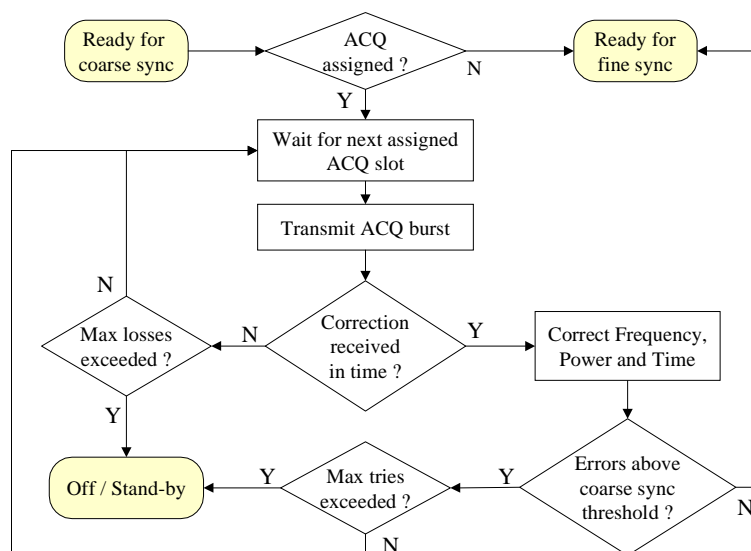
Ready for coarse sync

ACQ assigned ?

N

Ready for fine sync

Y

Wait for next assigned ACQ slot

Transmit ACQ burst

N

Max losses exceeded ?

N

Correction received in time ?

Y

Correct Frequency, Power and Time

Y

Off / Stand-by

Y

Max tries exceeded ?

Y

Errors above coarse sync threshold ?

N

N